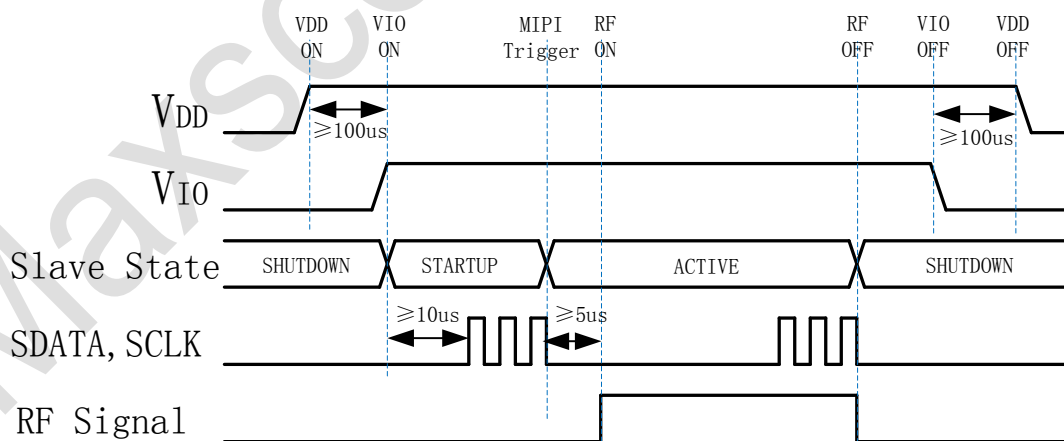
VDD ON

VIO ON

MIPI Trigger

RF ON

RF OFF

VIO OFF

VDD OFF

$V_{DD}$

$\geqslant$100us

$\geqslant$100us

$V_{IO}$

Slave State

SHUTDOWN

STARTUP

ACTIVE

SHUTDOWN

$\geqslant$10us

$\geqslant$5us

SDATA, SCLK

RF Signal

Maxsc